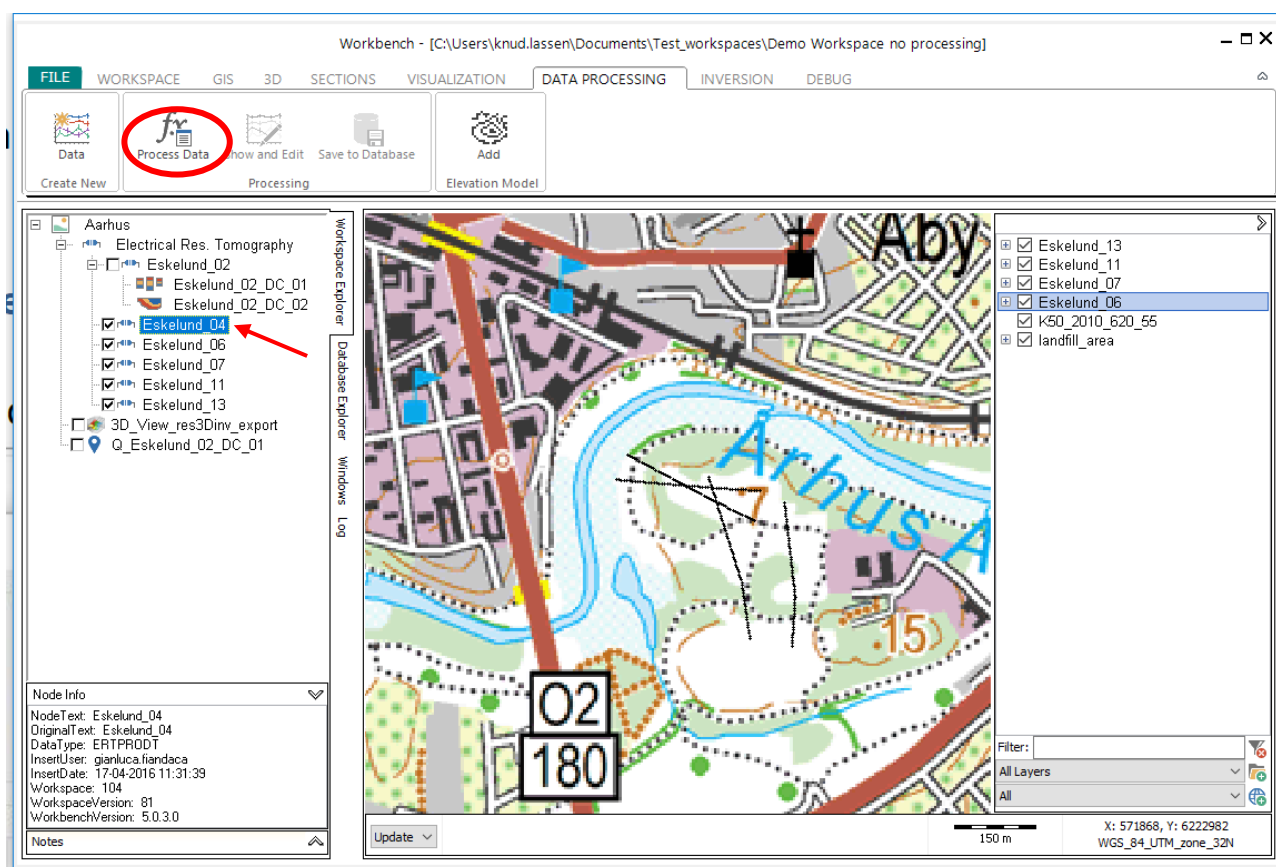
Workbench - [C:\Users\knud.lassen\Documents\Test_workspaces\Demo Workspace no processing]

FILE WORKSPACE GIS 3D SECTIONS VISUALIZATION DATA PROCESSING INVERSION DEBUG

Data
Create New

Process Data Show and Edit Save to Database
Processing

Add
Elevation Model

Aarhus
Electrical Res. Tomography
Eskelund_02
Eskelund_02_DC_01
Eskelund_02_DC_02
Eskelund_04
Eskelund_06
Eskelund_07
Eskelund_11
Eskelund_13
3D_View_res3Dinv_export
Q_Eskelund_02_DC_01

Workspace Explorer
Database Explorer
Windows
Log

Node Info
NodeText: Eskelund_04
OriginalText: Eskelund_04
DataType: ERTPRODT
InsertUser: gianluca.fiandaca
InsertDate: 17-04-2016 11:31:39
Workspace: 104
WorkspaceVersion: 81
WorkbenchVersion: 5.0.3.0

Notes

Aby
Århus A
7
15
O2
180

Update
150 m
X: 571868, Y: 6222982
WGS_84_UTM_zone_32N

Eskelund_13
Eskelund_11
Eskelund_07
Eskelund_06
K50_2010_620_55
landfill_area

Filter:
All Layers
All